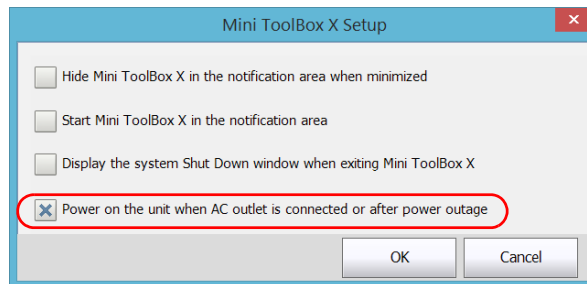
Mini ToolBox X Setup

Hide Mini ToolBox X in the notification area when minimized

Start Mini ToolBox X in the notification area

Display the system Shut Down window when exiting Mini ToolBox X

Power on the unit when AC outlet is connected or after power outage

OK

Cancel